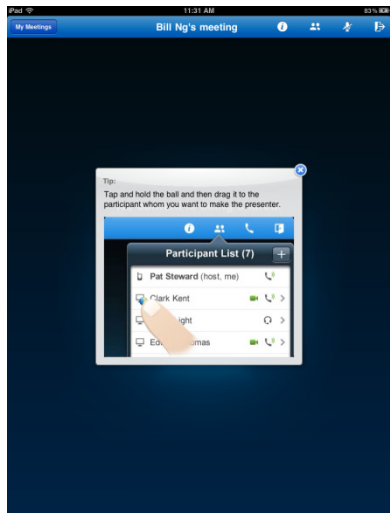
iPad
11:31 AM
83 %
My Meetings
Bill Ng's meeting

Tip:
Tap and hold the ball and then drag it to the participant whom you want to make the presenter.

Participant List (7)
Pat Steward (host, me)
Clark Kent
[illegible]ight
Ed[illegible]mas